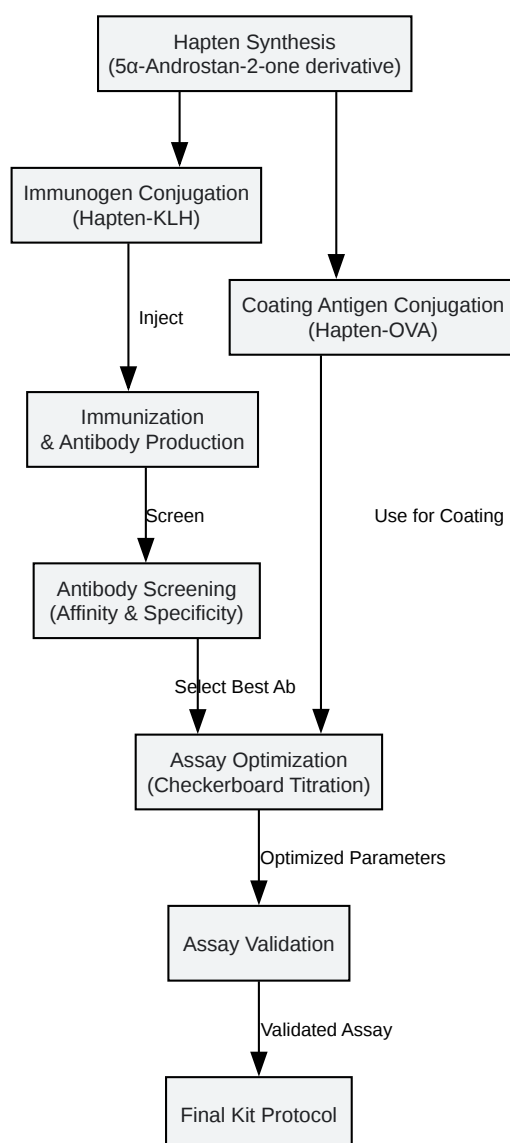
Hapten Synthesis
(5α-Androstan-2-one derivative)

Immunogen Conjugation
(Hapten-KLH)

Coating Antigen Conjugation
(Hapten-OVA)

Inject

Immunization
& Antibody Production

Screen

Use for Coating

Antibody Screening
(Affinity & Specificity)

Select Best Ab

Assay Optimization
(Checkerboard Titration)

Optimized Parameters

Assay Validation

Validated Assay

Final Kit Protocol